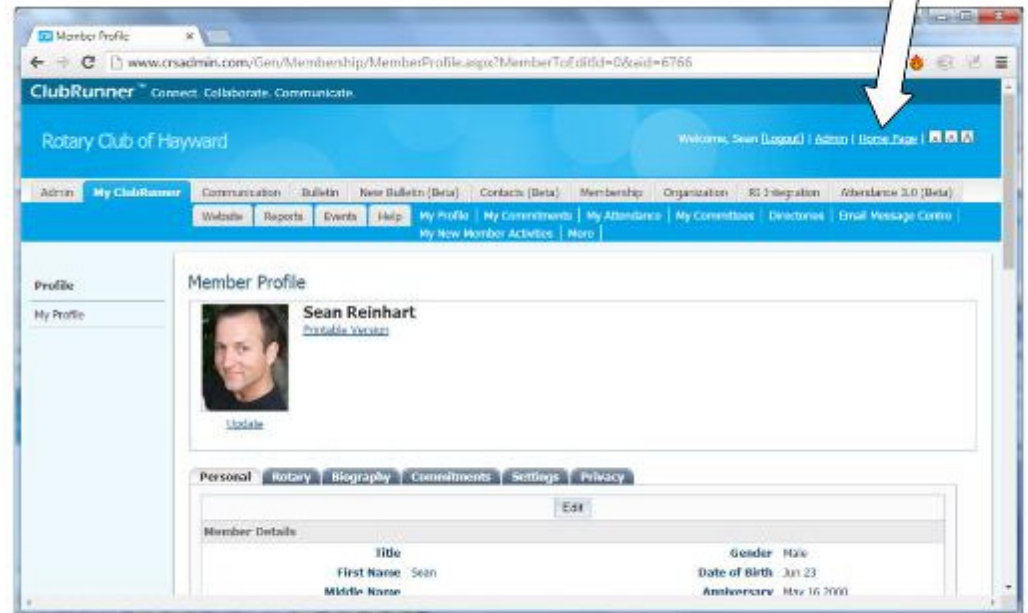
Member Profile ×

www.crsadmin.com/Gen/Membership/MemberProfile.aspx?MemberToEditId=0&aid=6766

ClubRunner™ Connect. Collaborate. Communicate.

Rotary Club of Hayward

Welcome, Sean [Logout] | Admin | Home Page | A A A

Admin | My ClubRunner | Communication | Bulletin | New Bulletin (Beta) | Contacts (Beta) | Membership | Organization | RI Integration | Attendance 3.0 (Beta)

Website | Reports | Events | Help | My Profile | My Commitments | My Attendance | My Committees | Directories | Email Message Centre | My New Member Activities | More

Profile

My Profile

Member Profile

Sean Reinhart

Printable Version

Update

Personal | Rotary | Biography | Commitments | Settings | Privacy

Edit

Member Details

Title

First Name Sean

Middle Name

Gender Male

Date of Birth Jun 23

Anniversary May 16 2000